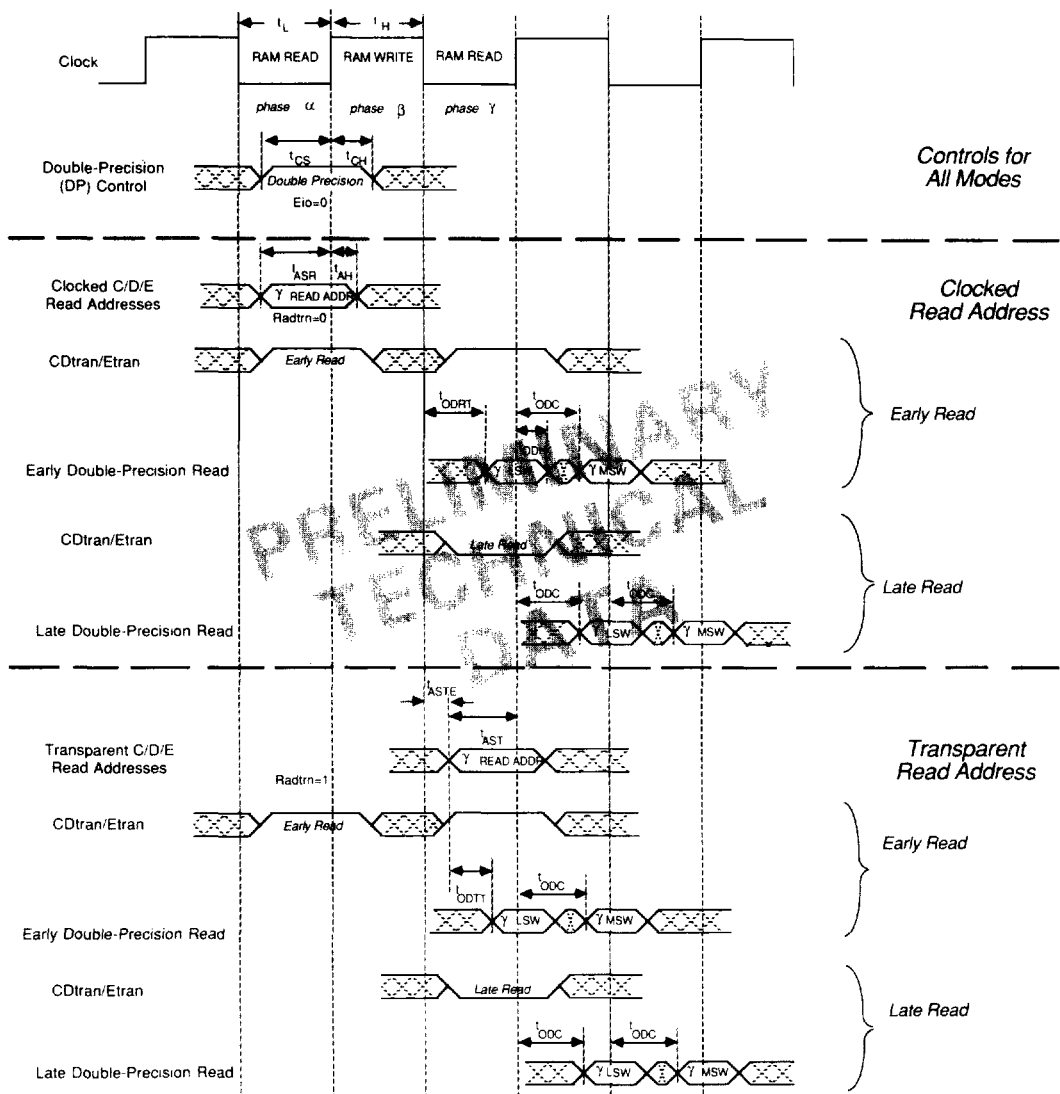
$t_L$ $t_H$

Clock

RAM READ RAM WRITE RAM READ

phase $\alpha$ phase $\beta$ phase $\gamma$

Double-Precision (DP) Control

$t_{CS}$ $t_{CH}$

Double Precision

Eio=0

Controls for All Modes

Clocked C/D/E Read Addresses

$t_{ASR}$ $t_{AH}$

$\gamma$ READ ADDR

Radtrn=0

Clocked Read Address

CDtran/Etran

Early Read

$t_{ODRT}$ $t_{ODC}$

$t_{ODL}$

Early Double-Precision Read

$\gamma$ LSW $\gamma$ MSW

Early Read

CDtran/Etran

Late Read

$t_{ODC}$ $t_{ODC}$

Late Double-Precision Read

$\gamma$ LSW $\gamma$ MSW

Late Read

PRELIMINARY TECHNICAL DATA

$t_{ASTE}$

$t_{AST}$

Transparent C/D/E Read Addresses

$\gamma$ READ ADDR

Radtrn=1

Transparent Read Address

CDtran/Etran

Early Read

Early Read

$t_{ODTT}$ $t_{ODC}$

Early Double-Precision Read

$\gamma$ LSW $\gamma$ MSW

CDtran/Etran

Late Read

Late Read

$t_{ODC}$ $t_{ODC}$

Late Double-Precision Read

$\gamma$ LSW $\gamma$ MSW